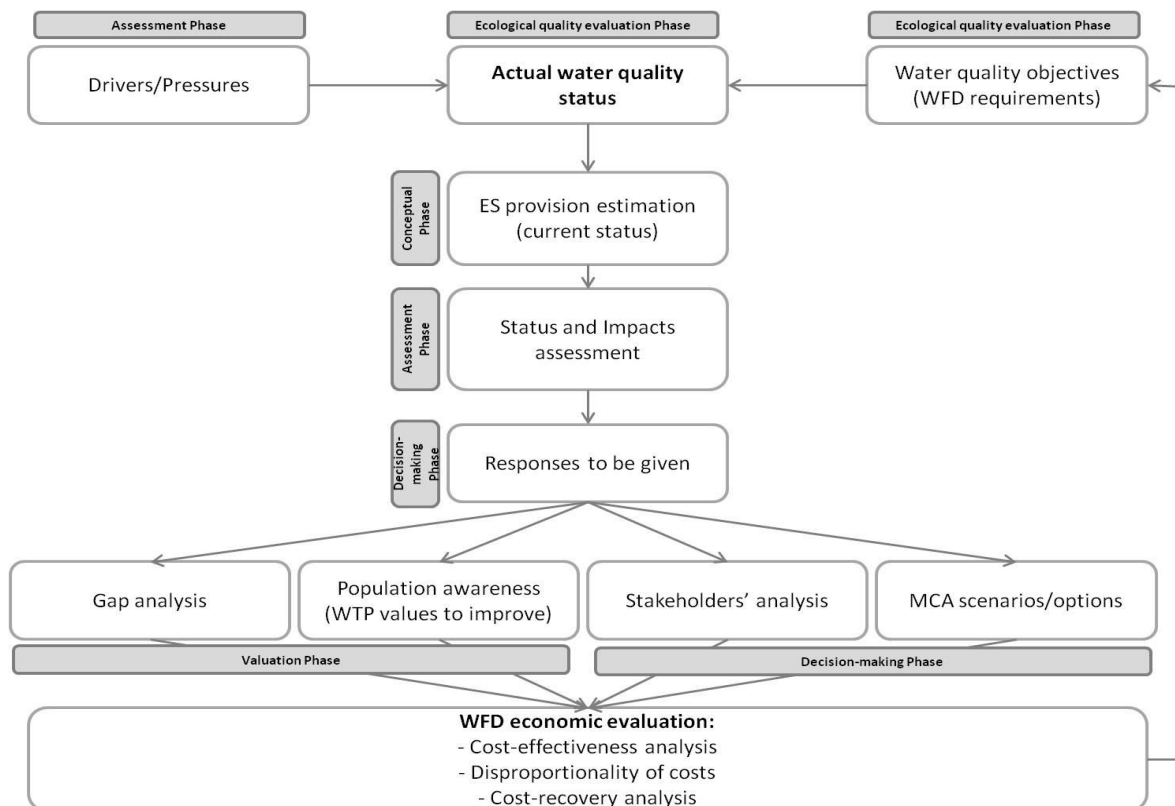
Assessment Phase

Drivers/Pressures

Ecological quality evaluation Phase

**Actual water quality status**

Ecological quality evaluation Phase

Water quality objectives (WFD requirements)

Conceptual Phase

ES provision estimation (current status)

Assessment Phase

Status and Impacts assessment

Decision-making Phase

Responses to be given

Gap analysis

Population awareness (WTP values to improve)

Stakeholders' analysis

MCA scenarios/options

Valuation Phase

Decision-making Phase

**WFD economic evaluation:**
- Cost-effectiveness analysis
- Disproportionality of costs
- Cost-recovery analysis